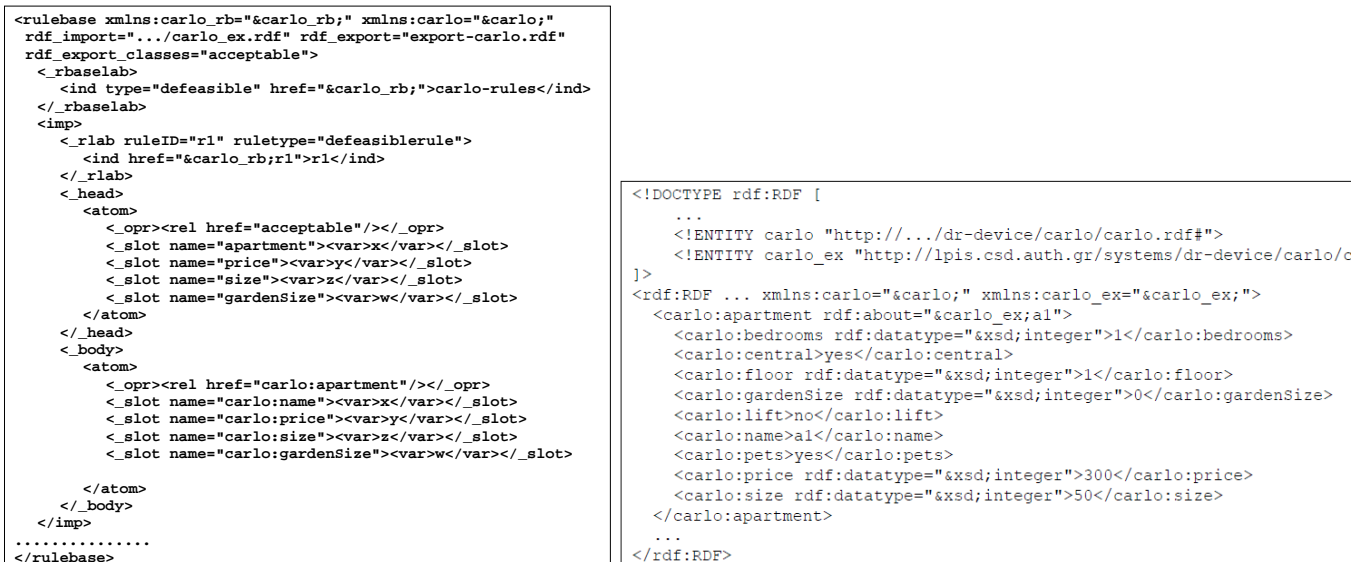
<rulebase xmlns:carlo_rb="&carlo_rb;" xmlns:carlo="&carlo;"
rdf_import=".../carlo_ex.rdf" rdf_export="export-carlo.rdf"
rdf_export_classes="acceptable">
<_rbaselab>
<ind type="defeasible" href="&carlo_rb;">carlo-rules</ind>
</_rbaselab>
<imp>
<_rlab ruleID="r1" ruletype="defeasiblerule">
<ind href="&carlo_rb;r1">r1</ind>
</_rlab>
<_head>
<atom>
<_opr><rel href="acceptable"/></_opr>
<_slot name="apartment"><var>x</var></_slot>
<_slot name="price"><var>y</var></_slot>
<_slot name="size"><var>z</var></_slot>
<_slot name="gardenSize"><var>w</var></_slot>
</atom>
</_head>
<_body>
<atom>
<_opr><rel href="carlo:apartment"/></_opr>
<_slot name="carlo:name"><var>x</var></_slot>
<_slot name="carlo:price"><var>y</var></_slot>
<_slot name="carlo:size"><var>z</var></_slot>
<_slot name="carlo:gardenSize"><var>w</var></_slot>

</atom>
</_body>
</imp>
...............
</rulebase>

<!DOCTYPE rdf:RDF [
...
<!ENTITY carlo "http://.../dr-device/carlo/carlo.rdf#">
<!ENTITY carlo_ex "http://lpis.csd.auth.gr/systems/dr-device/carlo/c
]>
<rdf:RDF ... xmlns:carlo="&carlo;" xmlns:carlo_ex="&carlo_ex;">
<carlo:apartment rdf:about="&carlo_ex;a1">
<carlo:bedrooms rdf:datatype="&xsd;integer">1</carlo:bedrooms>
<carlo:central>yes</carlo:central>
<carlo:floor rdf:datatype="&xsd;integer">1</carlo:floor>
<carlo:gardenSize rdf:datatype="&xsd;integer">0</carlo:gardenSize>
<carlo:lift>no</carlo:lift>
<carlo:name>a1</carlo:name>
<carlo:pets>yes</carlo:pets>
<carlo:price rdf:datatype="&xsd;integer">300</carlo:price>
<carlo:size rdf:datatype="&xsd;integer">50</carlo:size>
</carlo:apartment>
...
</rdf:RDF>